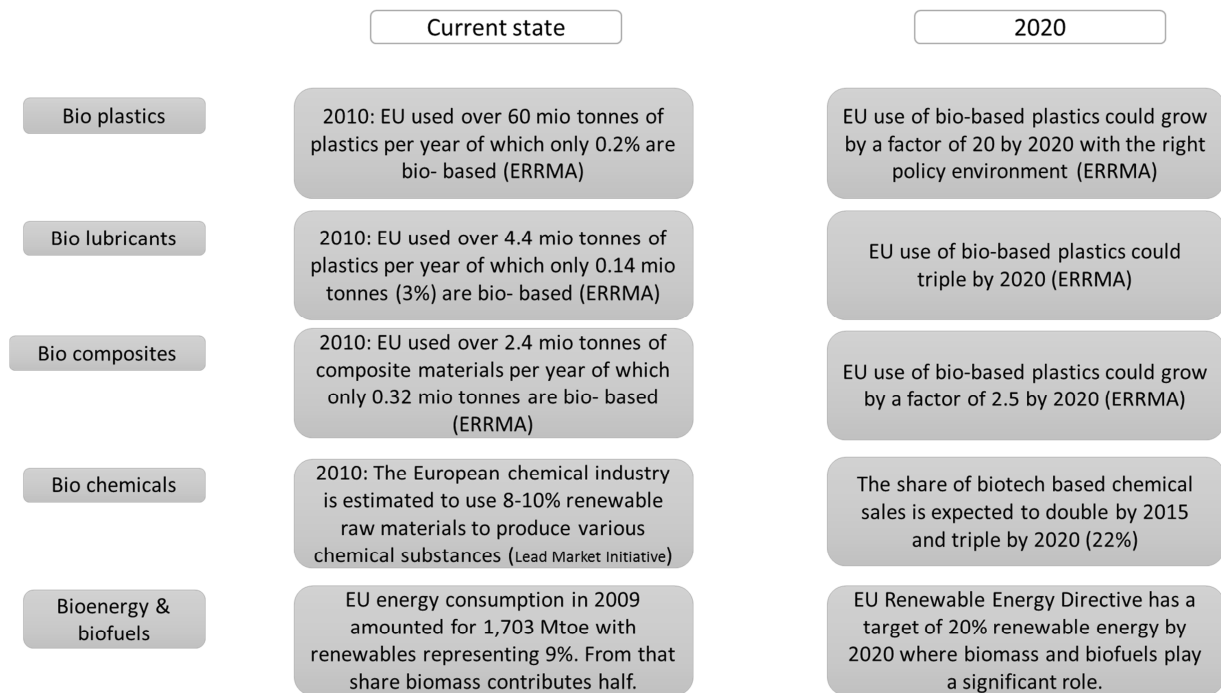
| | Current state | 2020 |
|---|---|---|
| Bio plastics | 2010: EU used over 60 mio tonnes of plastics per year of which only 0.2% are bio- based (ERRMA) | EU use of bio-based plastics could grow by a factor of 20 by 2020 with the right policy environment (ERRMA) |
| Bio lubricants | 2010: EU used over 4.4 mio tonnes of plastics per year of which only 0.14 mio tonnes (3%) are bio- based (ERRMA) | EU use of bio-based plastics could triple by 2020 (ERRMA) |
| Bio composites | 2010: EU used over 2.4 mio tonnes of composite materials per year of which only 0.32 mio tonnes are bio- based (ERRMA) | EU use of bio-based plastics could grow by a factor of 2.5 by 2020 (ERRMA) |
| Bio chemicals | 2010: The European chemical industry is estimated to use 8-10% renewable raw materials to produce various chemical substances (Lead Market Initiative) | The share of biotech based chemical sales is expected to double by 2015 and triple by 2020 (22%) |
| Bioenergy & biofuels | EU energy consumption in 2009 amounted for 1,703 Mtoe with renewables representing 9%. From that share biomass contributes half. | EU Renewable Energy Directive has a target of 20% renewable energy by 2020 where biomass and biofuels play a significant role. |